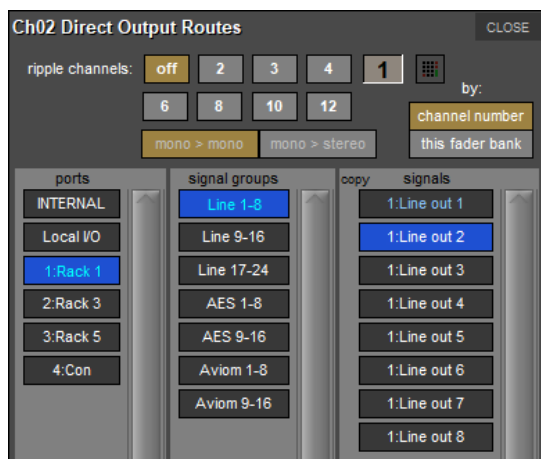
Ch02 Direct Output Routes

CLOSE

ripple channels: off 2 3 4 1

6 8 10 12

by:

channel number

this fader bank

mono > mono mono > stereo

ports

INTERNAL

Local I/O

1:Rack 1

2:Rack 3

3:Rack 5

4:Con

signal groups

Line 1-8

Line 9-16

Line 17-24

AES 1-8

AES 9-16

Aviom 1-8

Aviom 9-16

copy signals

1:Line out 1

1:Line out 2

1:Line out 3

1:Line out 4

1:Line out 5

1:Line out 6

1:Line out 7

1:Line out 8